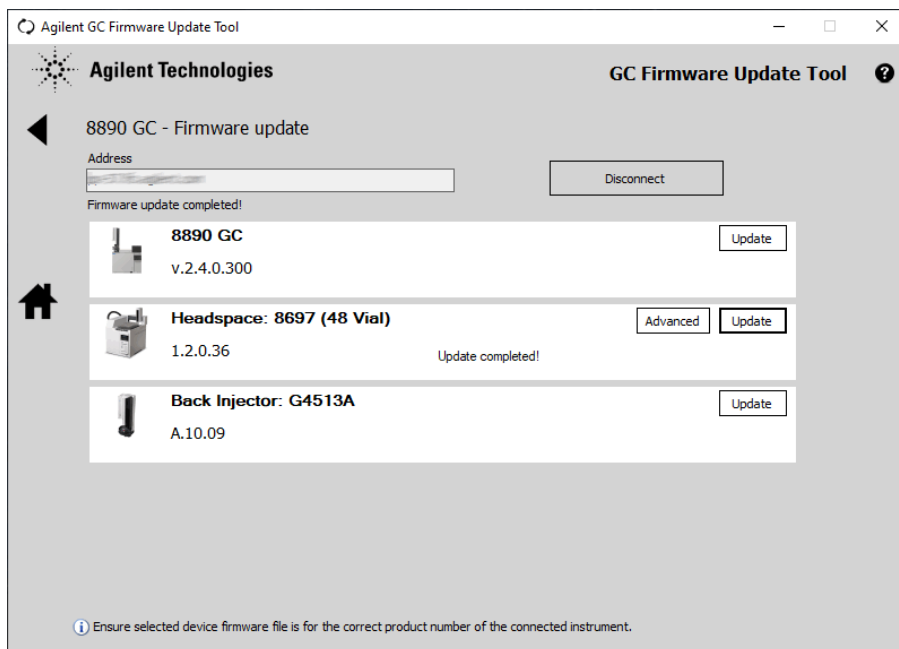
Agilent GC Firmware Update Tool

Agilent Technologies

GC Firmware Update Tool

8890 GC - Firmware update

Address

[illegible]

Disconnect

Firmware update completed!

8890 GC

v.2.4.0.300

Update

Headspace: 8697 (48 Vial)

1.2.0.36

Update completed!

Advanced

Update

Back Injector: G4513A

A.10.09

Update

Ensure selected device firmware file is for the correct product number of the connected instrument.